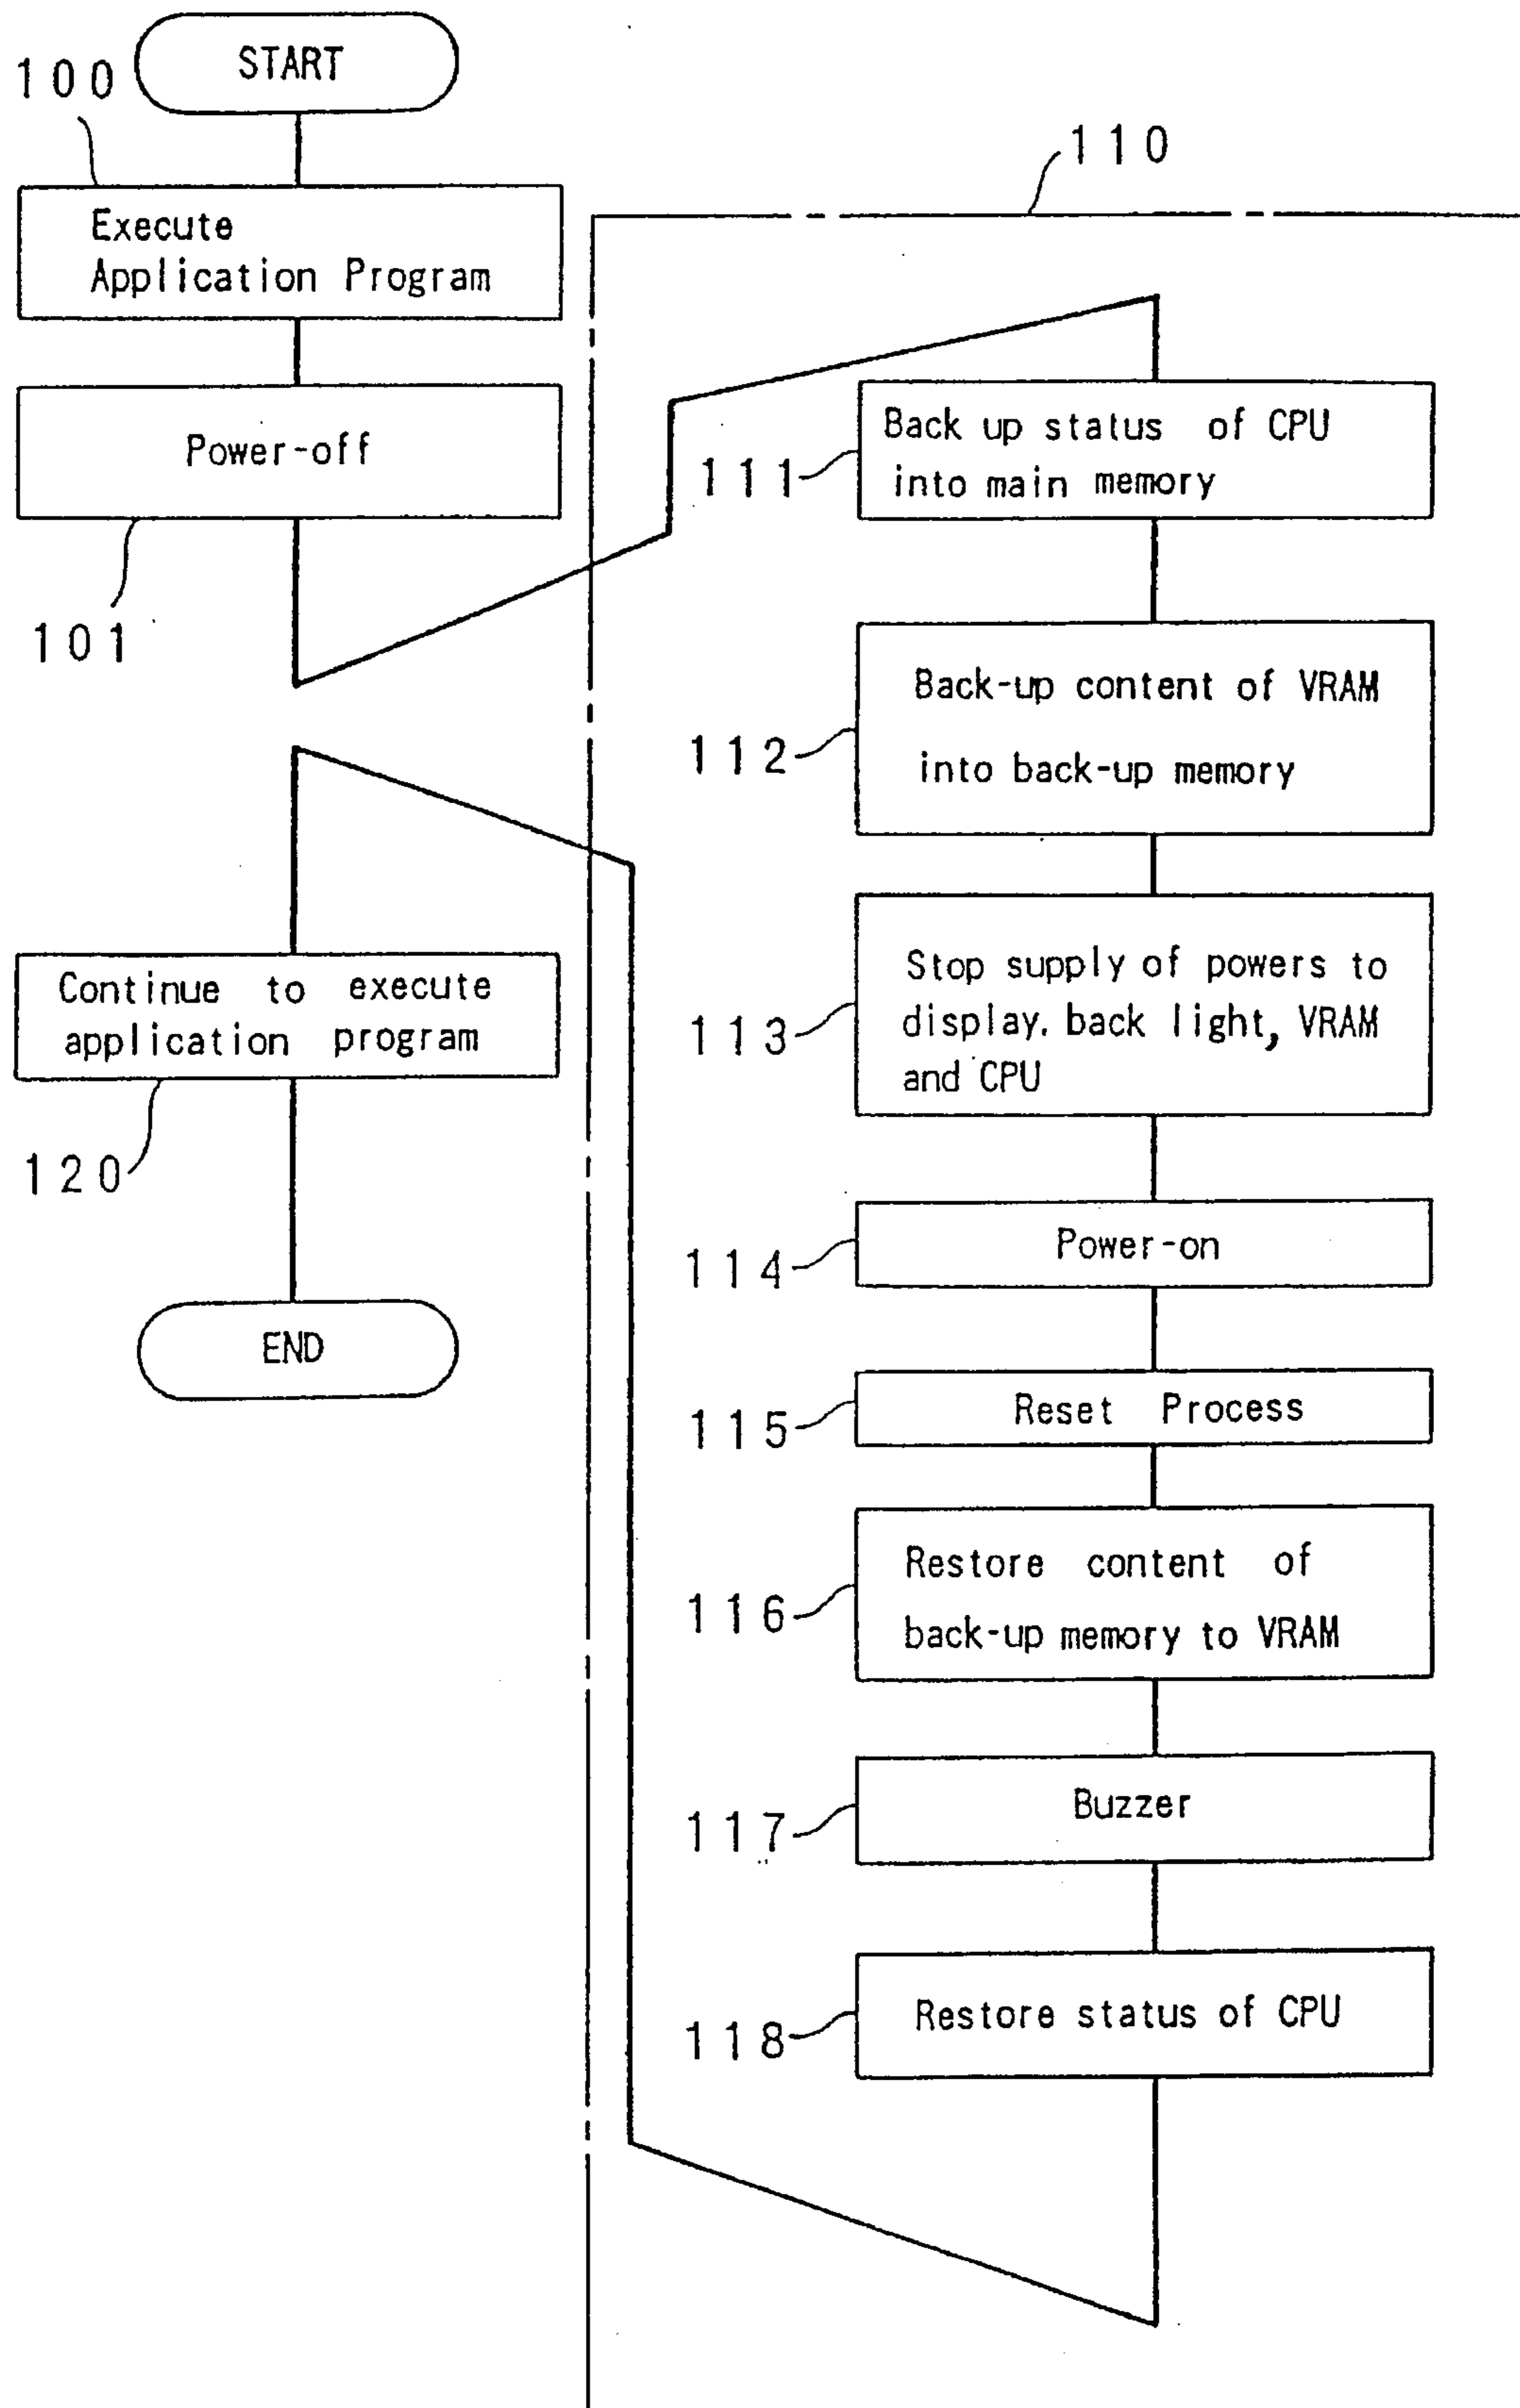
START

100

Execute Application Program

Power-off

101

110

111

Back up status of CPU into main memory

112

Back-up content of VRAM into back-up memory

113

Stop supply of powers to display. back light, VRAM and CPU

Continue to execute application program

120

END

114

Power-on

115

Reset Process

116

Restore content of back-up memory to VRAM

117

Buzzer

118

Restore status of CPU